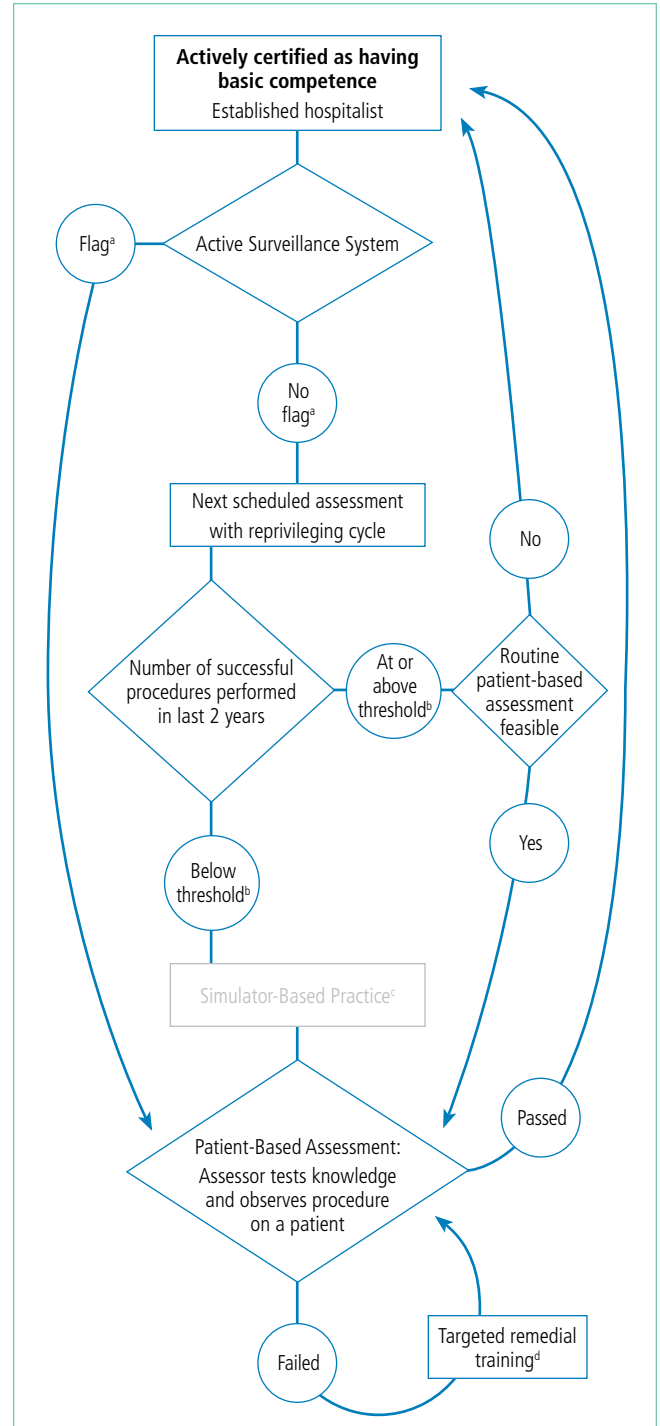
**Actively certified as having basic competence**
Established hospitalist

Flag$^a$

Active Surveillance System

No flag$^a$

Next scheduled assessment with reprivileging cycle

No

Number of successful procedures performed in last 2 years

At or above threshold$^b$

Routine patient-based assessment feasible

Yes

Below threshold$^b$

Simulator-Based Practice$^c$

Passed

Patient-Based Assessment: Assessor tests knowledge and observes procedure on a patient

Failed

Targeted remedial training$^d$